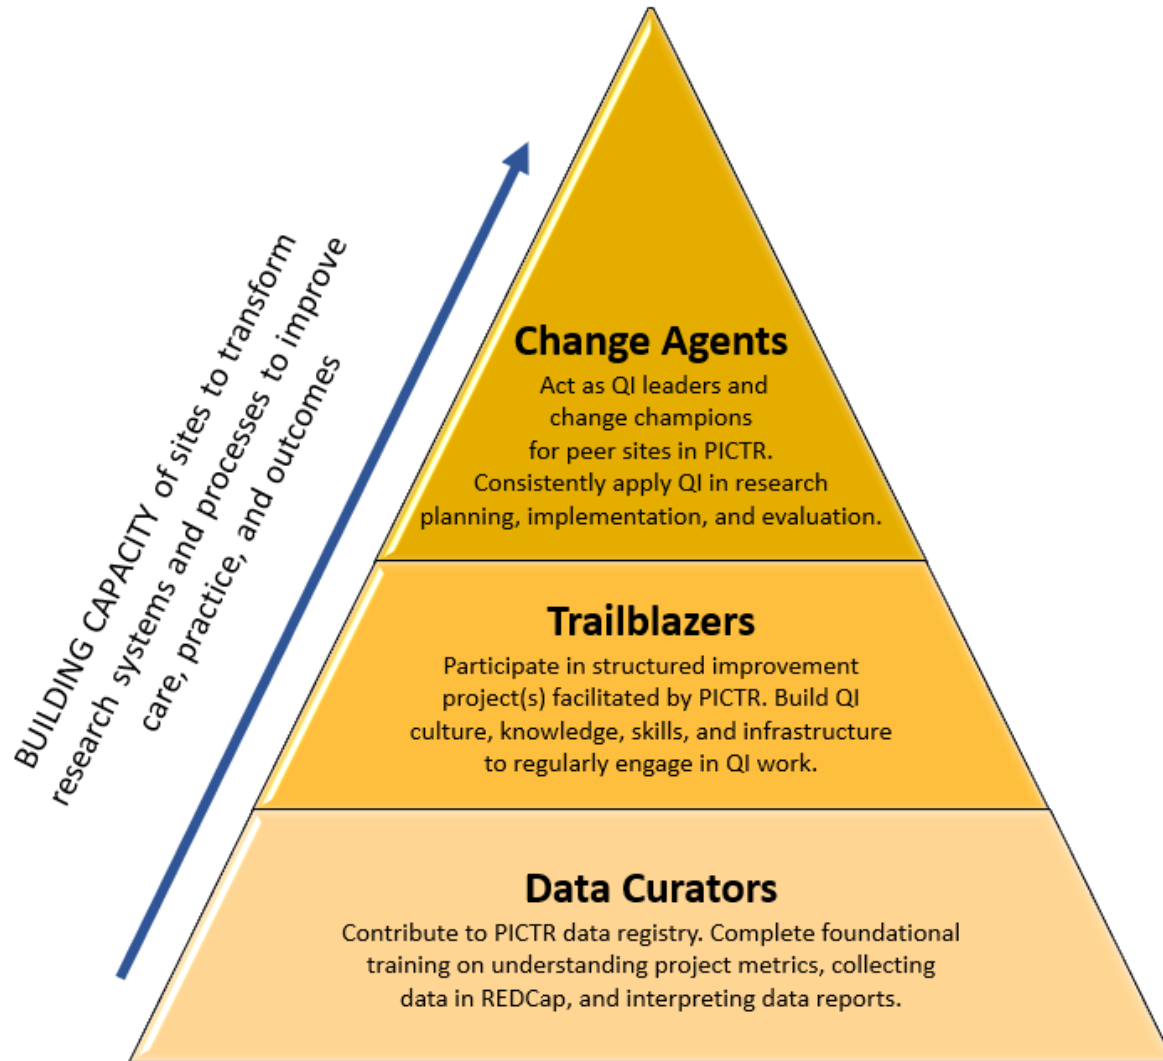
BUILDING CAPACITY of sites to transform research systems and processes to improve care, practice, and outcomes

Change Agents
Act as QI leaders and change champions for peer sites in PICTR. Consistently apply QI in research planning, implementation, and evaluation.

Trailblazers
Participate in structured improvement project(s) facilitated by PICTR. Build QI culture, knowledge, skills, and infrastructure to regularly engage in QI work.

Data Curators
Contribute to PICTR data registry. Complete foundational training on understanding project metrics, collecting data in REDCap, and interpreting data reports.